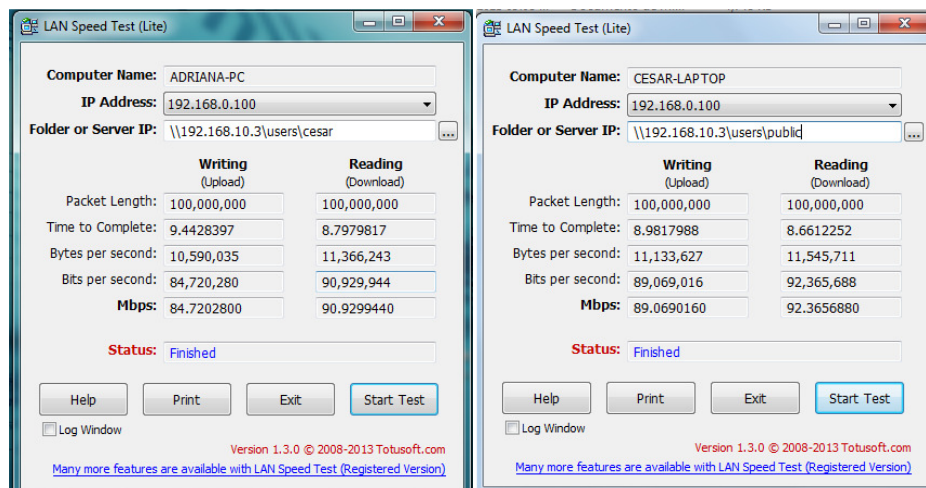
LAN Speed Test (Lite)

Computer Name: ADRIANA-PC
IP Address: 192.168.0.100
Folder or Server IP: \\192.168.10.3\users\cesar ...

| | Writing (Upload) | Reading (Download) |
|---|---|---|
| Packet Length: | 100,000,000 | 100,000,000 |
| Time to Complete: | 9.4428397 | 8.7979817 |
| Bytes per second: | 10,590,035 | 11,366,243 |
| Bits per second: | 84,720,280 | 90,929,944 |
| Mbps: | 84.7202800 | 90.9299440 |

Status: Finished

Help Print Exit Start Test

Log Window

Version 1.3.0 © 2008-2013 Totusoft.com

Many more features are available with LAN Speed Test (Registered Version)

LAN Speed Test (Lite)

Computer Name: CESAR-LAPTOP
IP Address: 192.168.0.100
Folder or Server IP: \\192.168.10.3\users\public ...

| | Writing (Upload) | Reading (Download) |
|---|---|---|
| Packet Length: | 100,000,000 | 100,000,000 |
| Time to Complete: | 8.9817988 | 8.6612252 |
| Bytes per second: | 11,133,627 | 11,545,711 |
| Bits per second: | 89,069,016 | 92,365,688 |
| Mbps: | 89.0690160 | 92.3656880 |

Status: Finished

Help Print Exit Start Test

Log Window

Version 1.3.0 © 2008-2013 Totusoft.com

Many more features are available with LAN Speed Test (Registered Version)